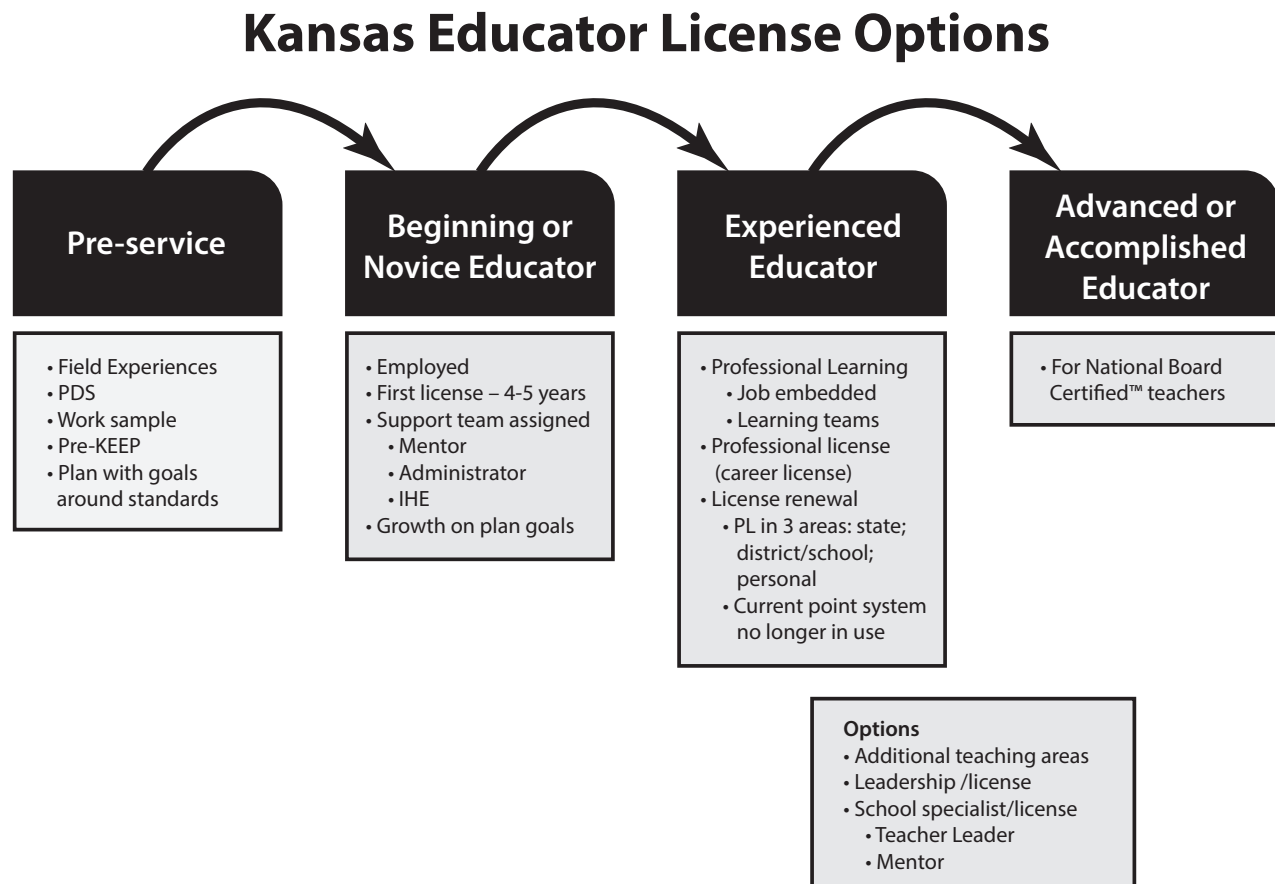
Kansas Educator License Options

Pre-service

• Field Experiences
• PDS
• Work sample
• Pre-KEEP
• Plan with goals around standards

Beginning or Novice Educator

• Employed
• First license – 4-5 years
• Support team assigned
  • Mentor
  • Administrator
  • IHE
• Growth on plan goals

Experienced Educator

• Professional Learning
  • Job embedded
  • Learning teams
• Professional license (career license)
• License renewal
  • PL in 3 areas: state; district/school; personal
  • Current point system no longer in use

Advanced or Accomplished Educator

• For National Board Certified™ teachers

Options
• Additional teaching areas
• Leadership /license
• School specialist/license
  • Teacher Leader
  • Mentor